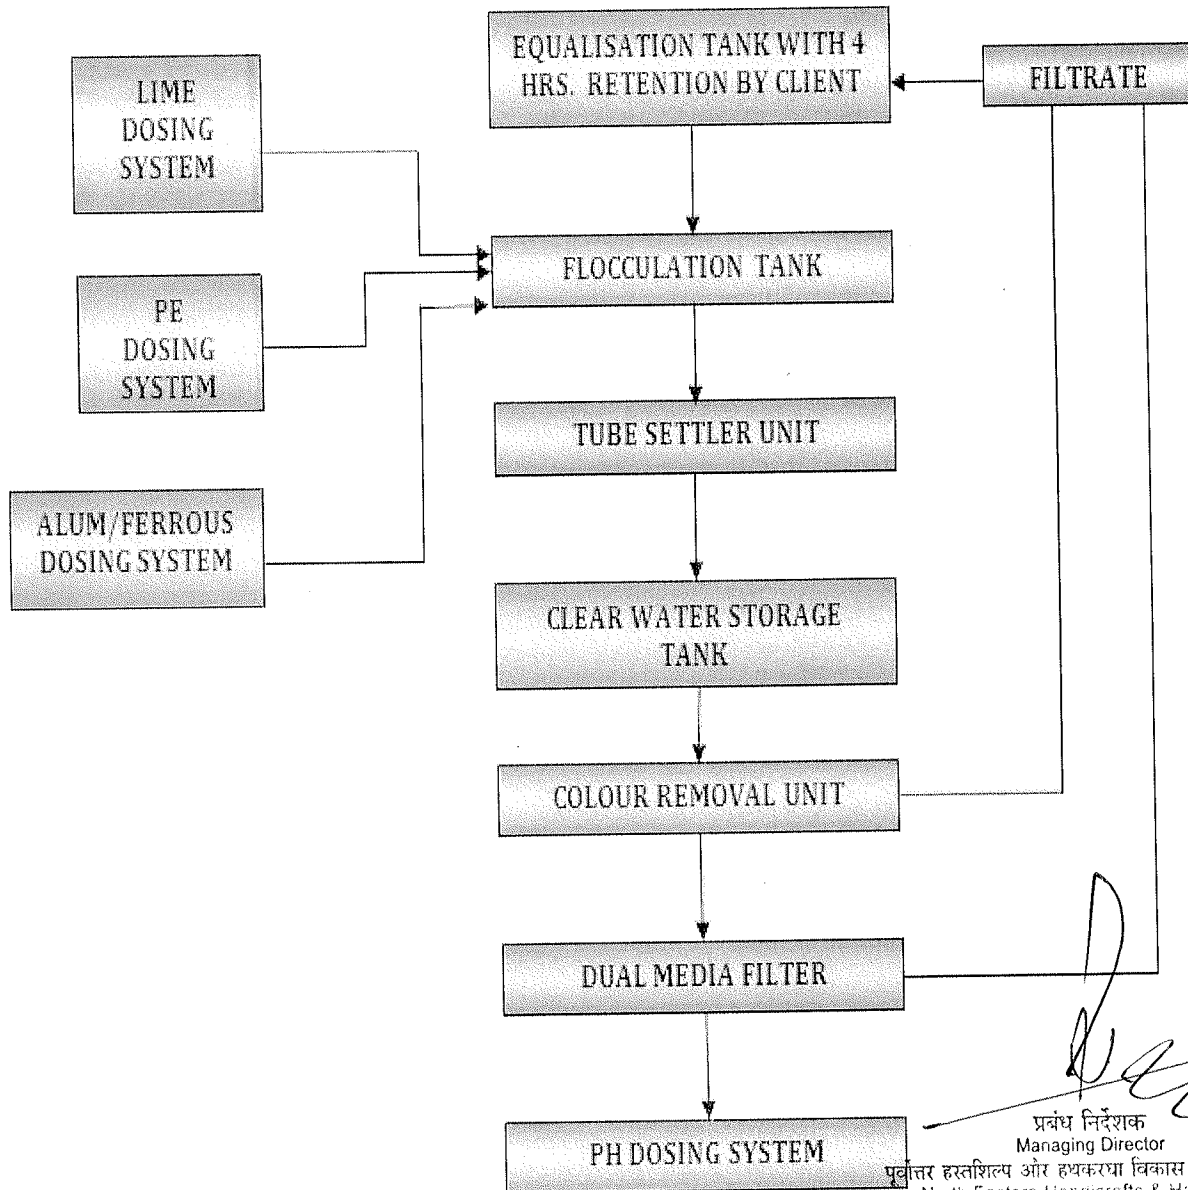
EQUALISATION TANK WITH 4 HRS. RETENTION BY CLIENT

FILTRATE

LIME DOSING SYSTEM

FLOCCULATION TANK

PE DOSING SYSTEM

TUBE SETTLER UNIT

ALUM/FERROUS DOSING SYSTEM

CLEAR WATER STORAGE TANK

COLOUR REMOVAL UNIT

DUAL MEDIA FILTER

PH DOSING SYSTEM

प्रबंध निदेशक
Managing Director
पूर्वोत्तर हस्तशिल्प और हथकरघा विकास
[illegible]